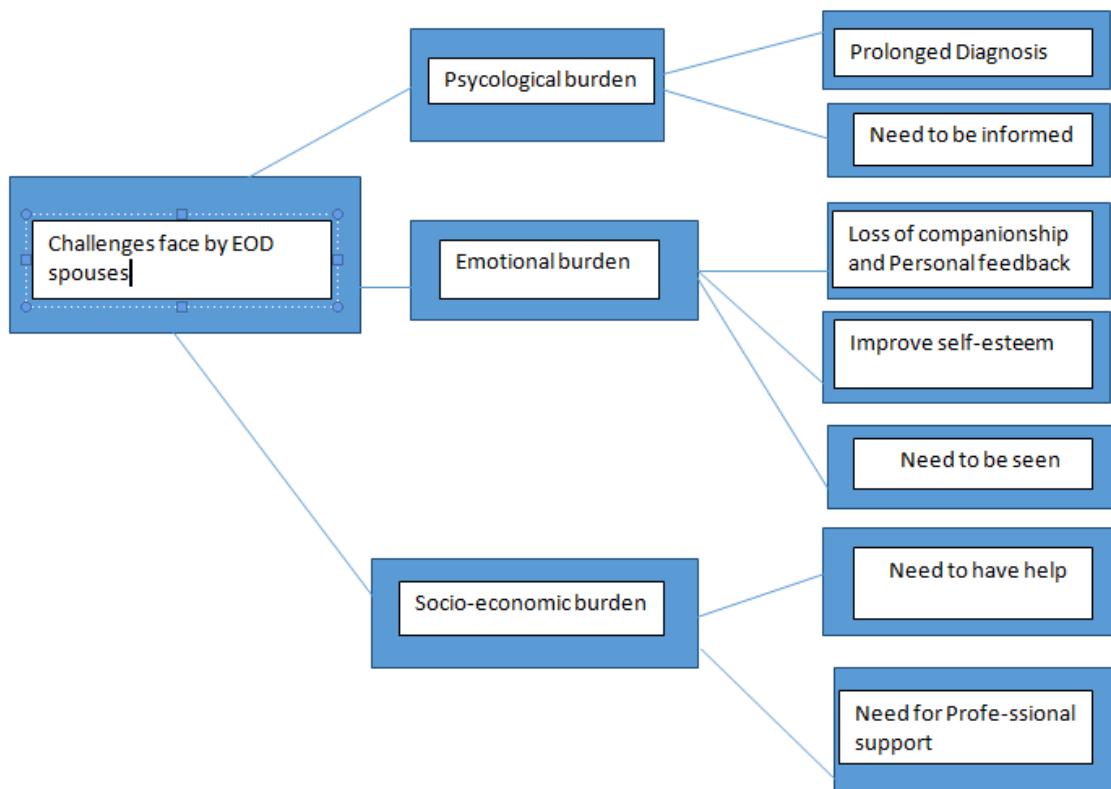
Challenges face by EOD spouses

Psycological burden

Prolonged Diagnosis

Need to be informed

Emotional burden

Loss of companionship and Personal feedback

Improve self-esteem

Need to be seen

Socio-economic burden

Need to have help

Need for Profe-ssional support